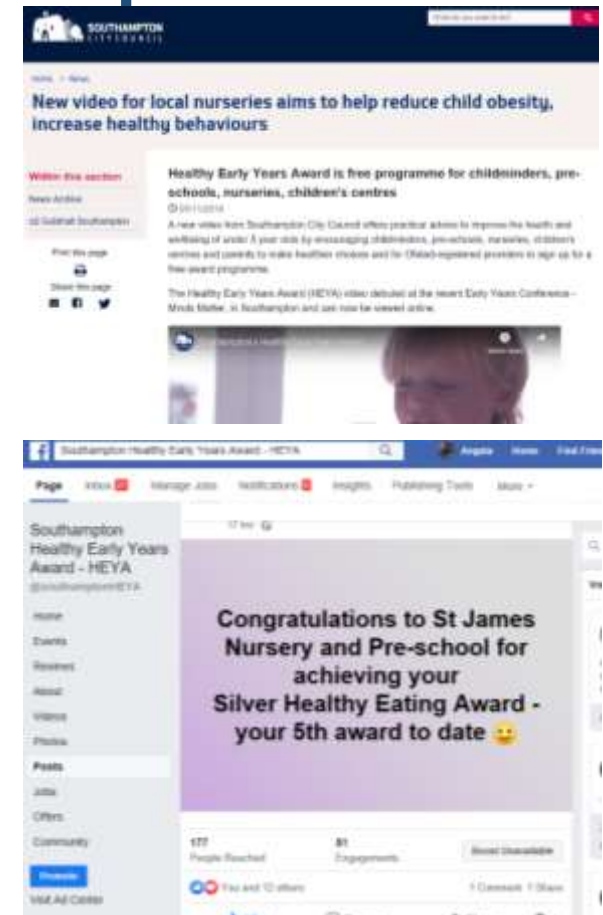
SOUTHAMPTON CITY COUNCIL

Home > News

New video for local nurseries aims to help reduce child obesity, increase healthy behaviours

Within this section

News Archive

Gateway Southampton

Print this page

Share this page

Healthy Early Years Award is free programme for childminders, pre-schools, nurseries, children's centres

A new video from Southampton City Council offers practical advice to improve the health and wellbeing of under 5 year olds by encouraging childminders, pre-schools, nurseries, children's centres and parents to make healthier choices and for Ofsted-registered providers to sign up for a free award programme.

The Healthy Early Years Award (HEYA) video debuted at the recent Early Years Conference – Minds Matter, in Southampton and can now be viewed online.

Southampton Healthy Early Years Award - HEYA

Angela Home Find Friends

Page Inbox Manage Jobs Notifications Insights Publishing Tools More

Southampton Healthy Early Years Award - HEYA

@southamptonHEYA

Home

Events

Reviews

About

Videos

Photos

Posts

Jobs

Offers

Community

Promote

Visit Ad Center

Congratulations to St James Nursery and Pre-school for achieving your Silver Healthy Eating Award - your 5th award to date 😀

177
People Reached

81
Engagements

Boost Unavailable

You and 12 others

1 Comment 1 Share